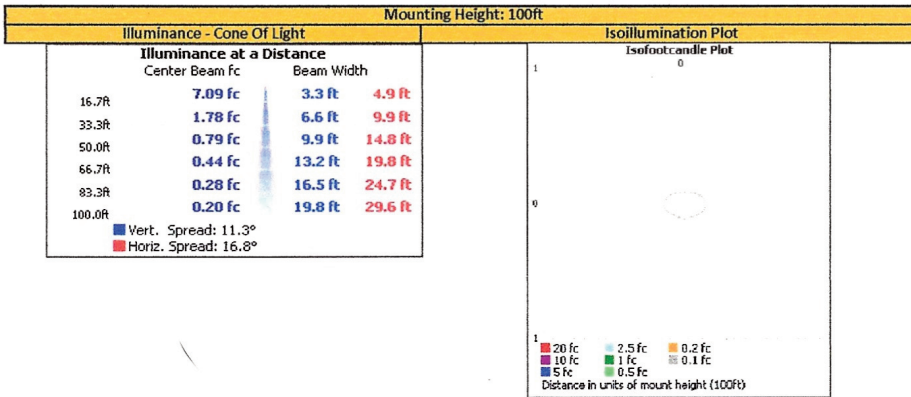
Mounting Height: 100ft

Illuminance - Cone Of Light

Illuminance at a Distance

| | Center Beam fc | Beam Width | |
|---|---|---|---|
| 16.7ft | 7.09 fc | 3.3 ft | 4.9 ft |
| 33.3ft | 1.78 fc | 6.6 ft | 9.9 ft |
| 50.0ft | 0.79 fc | 9.9 ft | 14.8 ft |
| 66.7ft | 0.44 fc | 13.2 ft | 19.8 ft |
| 83.3ft | 0.28 fc | 16.5 ft | 24.7 ft |
| 100.0ft | 0.20 fc | 19.8 ft | 29.6 ft |

Vert. Spread: 11.3°
Horiz. Spread: 16.8°

Isoillumination Plot

Isofootcandle Plot

0

1

0

1

20 fc
10 fc
5 fc
2.5 fc
1 fc
0.5 fc
0.2 fc
0.1 fc

Distance in units of mount height (100ft)